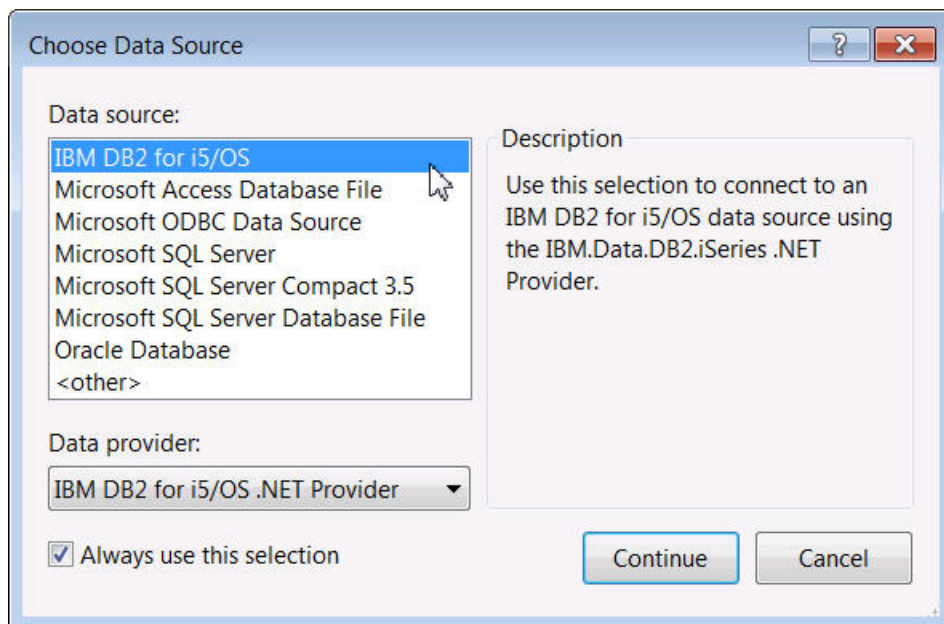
Choose Data Source

?

X

Data source:

IBM DB2 for i5/OS
Microsoft Access Database File
Microsoft ODBC Data Source
Microsoft SQL Server
Microsoft SQL Server Compact 3.5
Microsoft SQL Server Database File
Oracle Database
<other>

Description

Use this selection to connect to an IBM DB2 for i5/OS data source using the IBM.Data.DB2.iSeries .NET Provider.

Data provider:

IBM DB2 for i5/OS .NET Provider

Always use this selection

Continue

Cancel